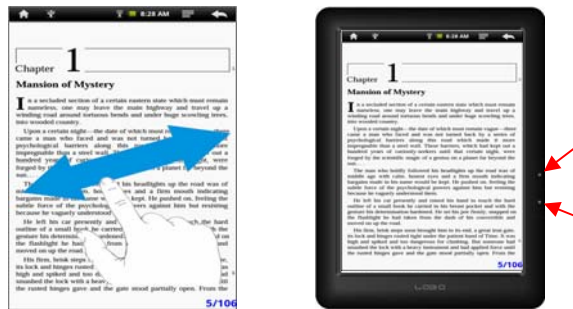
8:28 AM

Chapter 1

Mansion of Mystery

In a secluded section of a certain eastern state which most remain nameless, one may leave the main highway and travel up a winding road around tortuous bends and under tall overhanging trees into wooded country.

Upon a certain night—the date of which must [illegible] —there came a man who faced and was not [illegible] psychological barriers along this road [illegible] impregnable than a steel wall. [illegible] hundred years of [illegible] forged by the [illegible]

The man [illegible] headlights up the road was of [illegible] bargains made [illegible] subtle force of the psychology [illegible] because he vaguely understood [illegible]

He left his car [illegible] outline of a small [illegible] gesture his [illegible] the flashlight he had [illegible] moved up the road.

His firm, brisk steps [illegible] its lock and hinges rusted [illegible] high and spiked and too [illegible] the rusted hinges gave and the gate stood partly open.

5/106

8:28 AM

Chapter 1

Mansion of Mystery

5/106